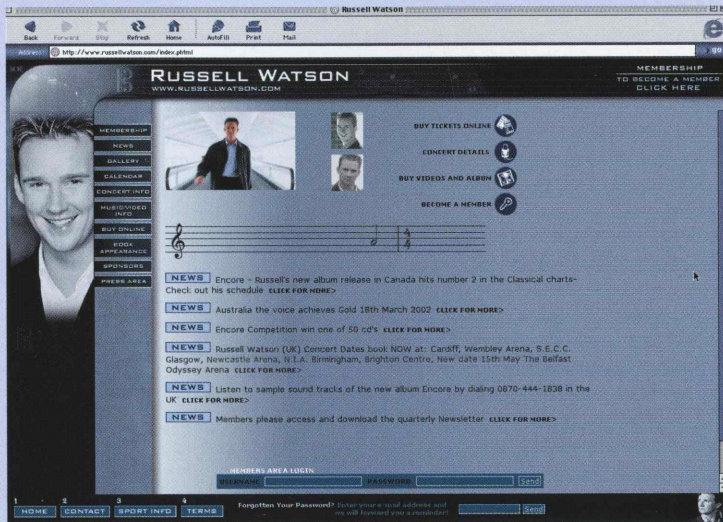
Russell Watson

Back Forward Stop Refresh Home AutoFill Print Mail

Address http://www.russellwatson.com/index.phtml

RUSSELL WATSON
WWW.RUSSELLWATSON.COM

MEMBERSHIP
TO BECOME A MEMBER
CLICK HERE

MEMBERSHIP
NEWS
GALLERY
CALENDAR
CONCERT INFO
MUSIC/VIDEO INFO
BUY ONLINE
BOOK APPEARANCE
SPONSORS
PRESS AREA

BUY TICKETS ONLINE
CONCERT DETAILS
BUY VIDEOS AND ALBUM
BECOME A MEMBER

NEWS Encore - Russell's new album release in Canada hits number 2 in the Classical charts- Check out his schedule CLICK FOR MORE>

NEWS Australia the voice achieves Gold 18th March 2002 CLICK FOR MORE>

NEWS Encore Competition win one of 50 cd's CLICK FOR MORE>

NEWS Russell Watson (UK) Concert Dates book NOW at: Cardiff, Wembley Arena, S.E.C.C. Glasgow, Newcastle Arena, N.I.A. Birmingham, Brighton Centre, New date 15th May The Belfast Odyssey Arena CLICK FOR MORE>

NEWS Listen to sample sound tracks of the new album Encore by dialing 0870-444-1838 in the UK CLICK FOR MORE>

NEWS Members please access and download the quarterly Newsletter CLICK FOR MORE>

MEMBERS AREA LOGIN
USERNAME PASSWORD Send

1 HOME 2 CONTACT 3 SPORT INFO 4 TERMS

Forgotten Your Password? Enter your e-mail address and we will forward you a reminder! Send